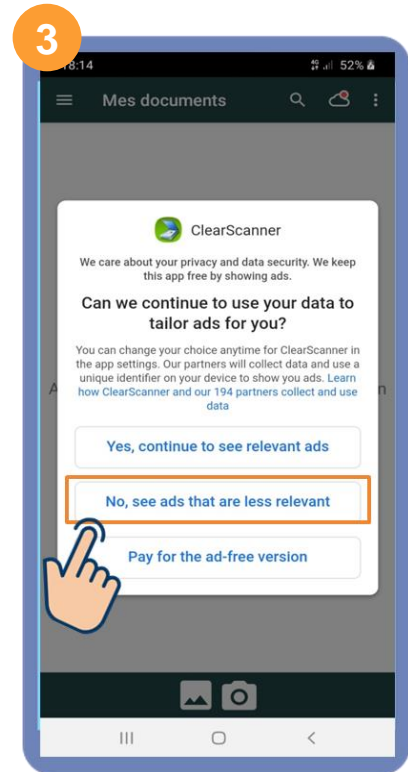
3

18:14

52%

Mes documents

ClearScanner

We care about your privacy and data security. We keep this app free by showing ads.

Can we continue to use your data to tailor ads for you?

You can change your choice anytime for ClearScanner in the app settings. Our partners will collect data and use a unique identifier on your device to show you ads. Learn how ClearScanner and our 194 partners collect and use data

Yes, continue to see relevant ads

No, see ads that are less relevant

Pay for the ad-free version

A

n